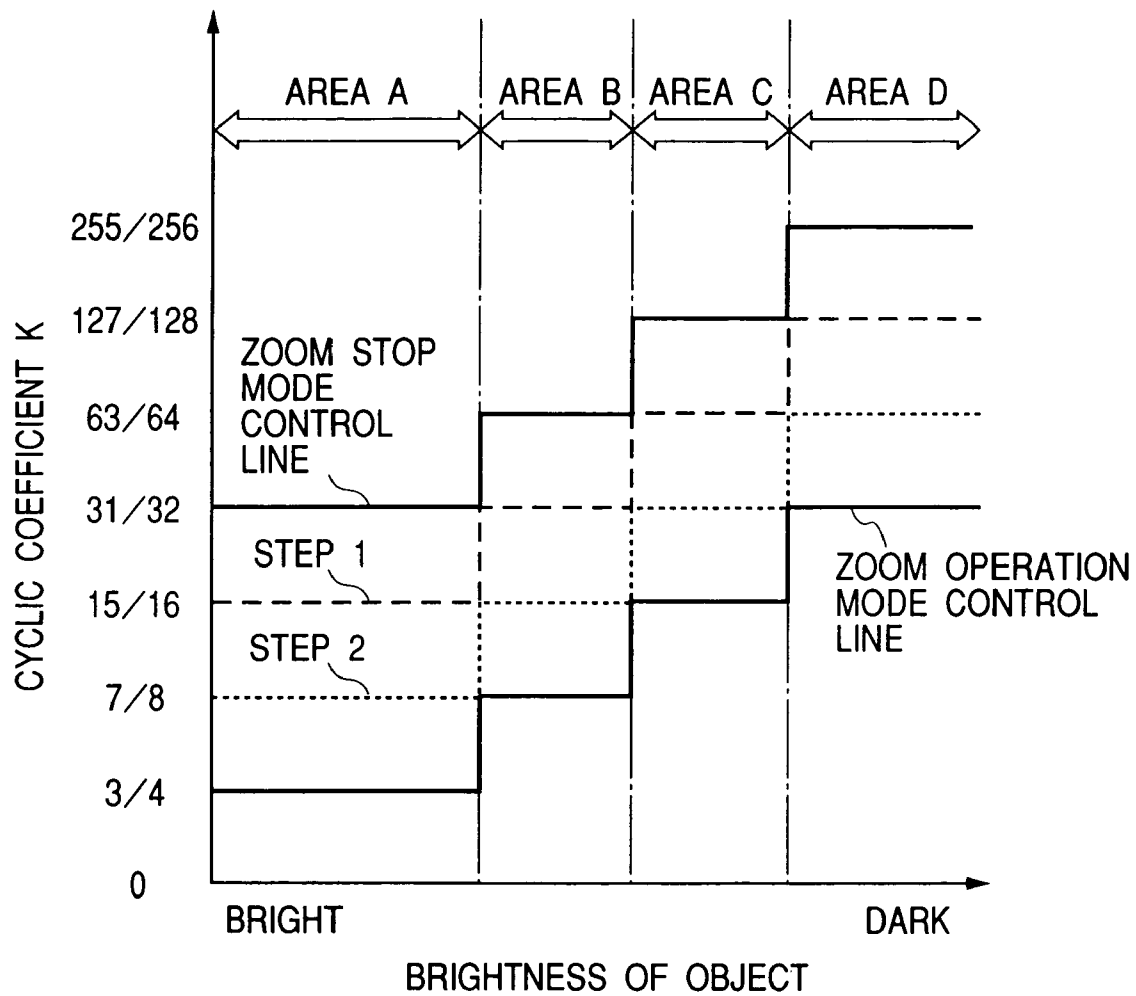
AREA A
AREA B
AREA C
AREA D

CYCLIC COEFFICIENT K

255/256
127/128
63/64
31/32
15/16
7/8
3/4
0

ZOOM STOP MODE CONTROL LINE

STEP 1

STEP 2

ZOOM OPERATION MODE CONTROL LINE

BRIGHT
DARK

BRIGHTNESS OF OBJECT